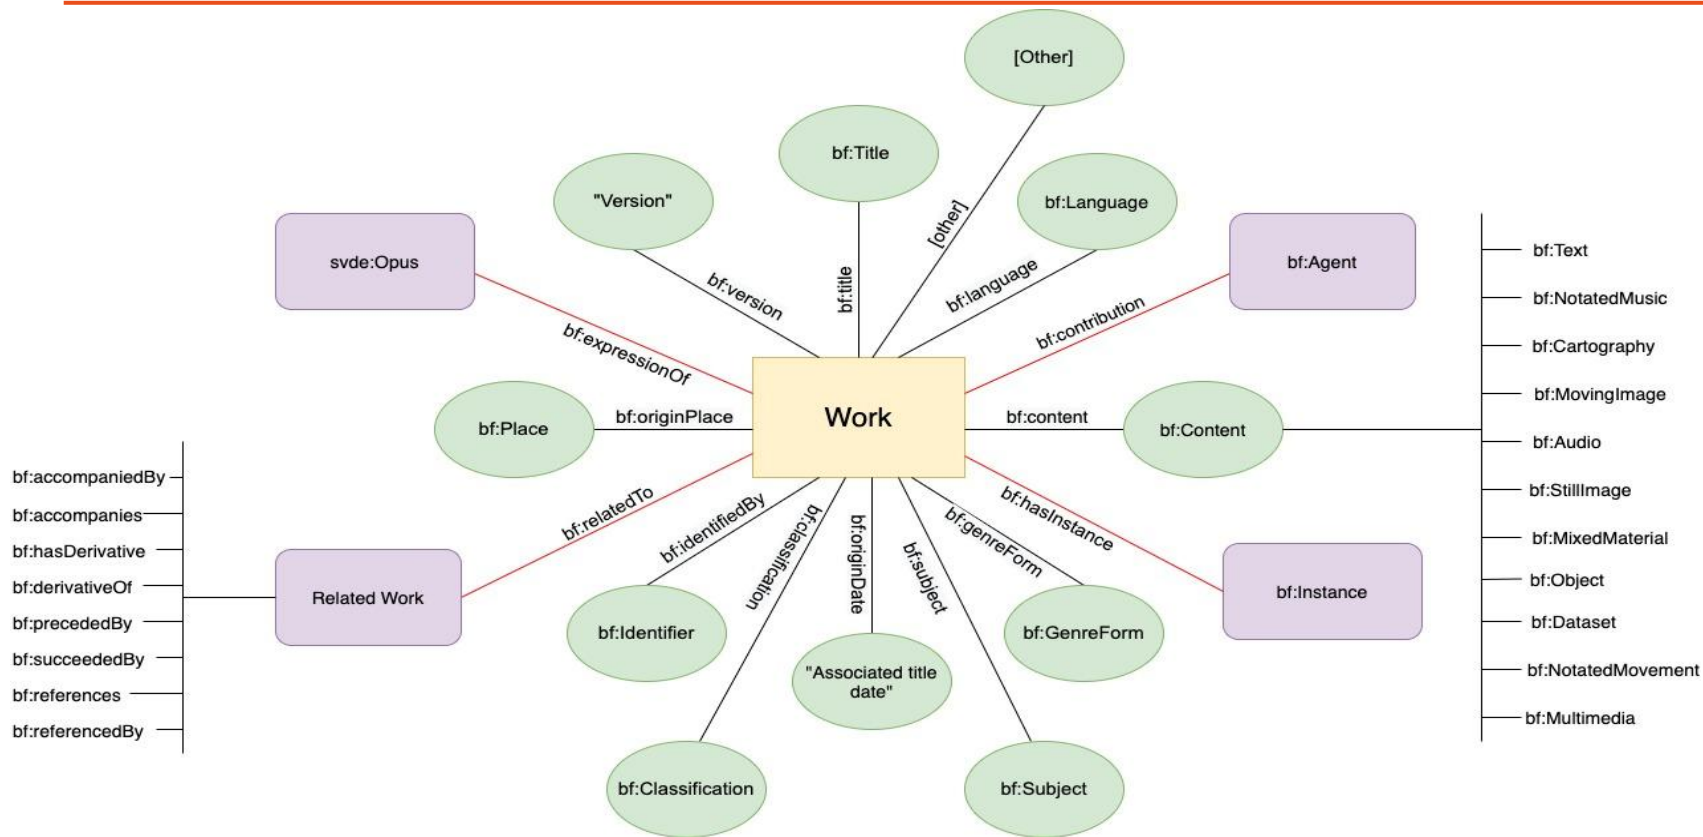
[Other]

bf:Title

"Version"

bf:Language

svde:Opus

bf:Agent

bf:version

bf:title

[other]

bf:language

bf:contribution

bf:expressionOf

Work

bf:Place

bf:originPlace

bf:content

bf:Content

bf:Text
bf:NotatedMusic
bf:Cartography
bf:MovingImage
bf:Audio
bf:StillImage
bf:MixedMaterial
bf:Object
bf:Dataset
bf:NotatedMovement
bf:Multimedia

bf:relatedTo

bf:identifiedBy

bf:classification

bf:originDate

bf:subject

bf:genreForm

bf:hasInstance

bf:accompaniedBy
bf:accompanies
bf:hasDerivative
bf:derivativeOf
bf:precededBy
bf:succeededBy
bf:references
bf:referencedBy

Related Work

bf:Instance

bf:Identifier

"Associated title date"

bf:GenreForm

bf:Classification

bf:Subject